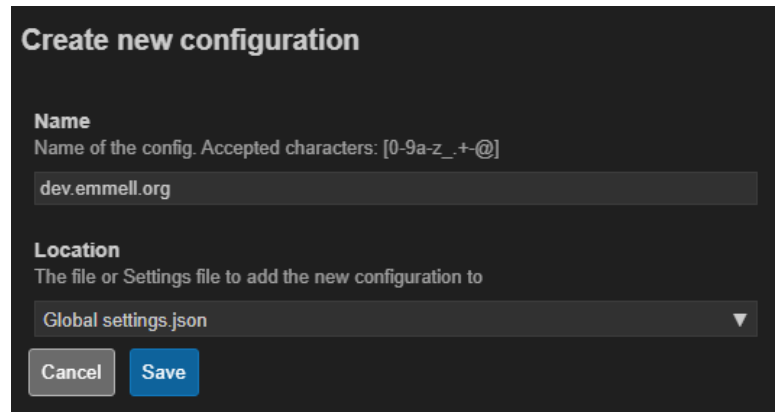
Create new configuration

Name
Name of the config. Accepted characters: [0-9a-z_.+-@]

dev.emmell.org

Location
The file or Settings file to add the new configuration to

Global settings.json ▼

Cancel Save